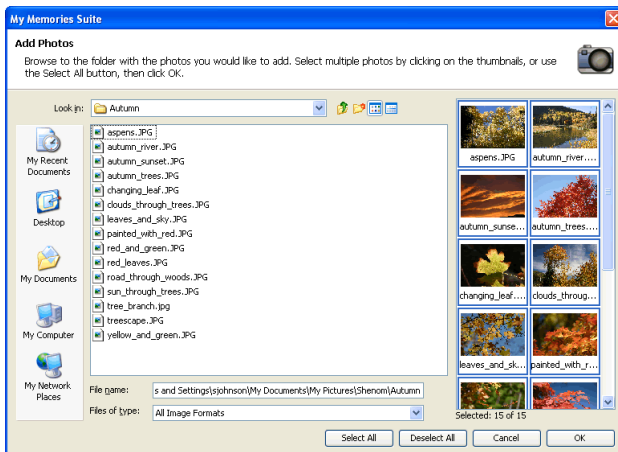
My Memories Suite

Add Photos

Browse to the folder with the photos you would like to add. Select multiple photos by clicking on the thumbnails, or use the Select All button, then click OK.

Look in: Autumn

My Recent Documents
Desktop
My Documents
My Computer
My Network Places

aspens.JPG
autumn_river.JPG
autumn_sunset.JPG
autumn_trees.JPG
changing_leaf.JPG
clouds_through_trees.JPG
leaves_and_sky.JPG
painted_with_red.JPG
red_and_green.JPG
red_leaves.JPG
road_through_woods.JPG
sun_through_trees.JPG
tree_branch.jpg
treescape.JPG
yellow_and_green.JPG

File name: s and Settings\sjohnson\My Documents\My Pictures\Shenom\Autumn
Files of type: All Image Formats

aspens.JPG
autumn_river....
autumn_sunse...
autumn_trees....
changing_leaf....
clouds_throug...
leaves_and_sk...
painted_with_r...

Selected: 15 of 15

Select All
Deselect All
Cancel
OK